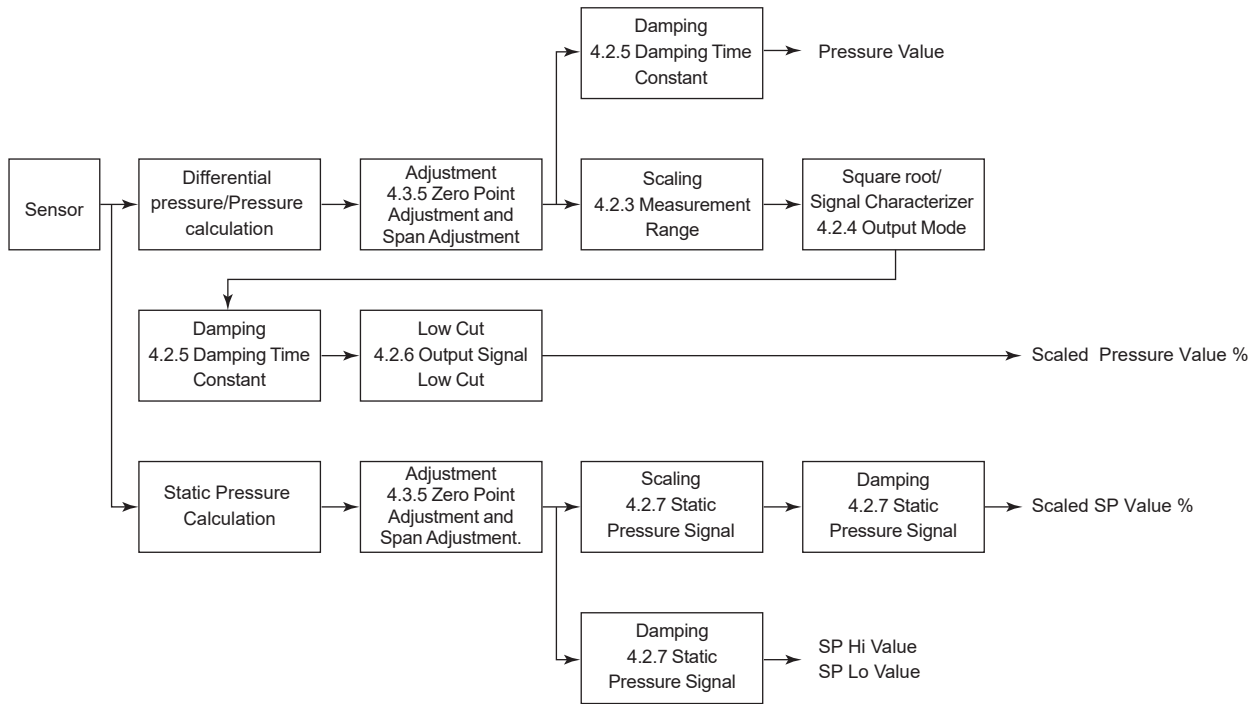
Damping
4.2.5 Damping Time Constant

Pressure Value

Sensor

Differential pressure/Pressure calculation

Adjustment
4.3.5 Zero Point Adjustment and Span Adjustment

Scaling
4.2.3 Measurement Range

Square root/
Signal Characterizer
4.2.4 Output Mode

Damping
4.2.5 Damping Time Constant

Low Cut
4.2.6 Output Signal Low Cut

Scaled Pressure Value %

Static Pressure Calculation

Adjustment
4.3.5 Zero Point Adjustment and Span Adjustment.

Scaling
4.2.7 Static Pressure Signal

Damping
4.2.7 Static Pressure Signal

Scaled SP Value %

Damping
4.2.7 Static Pressure Signal

SP Hi Value
SP Lo Value